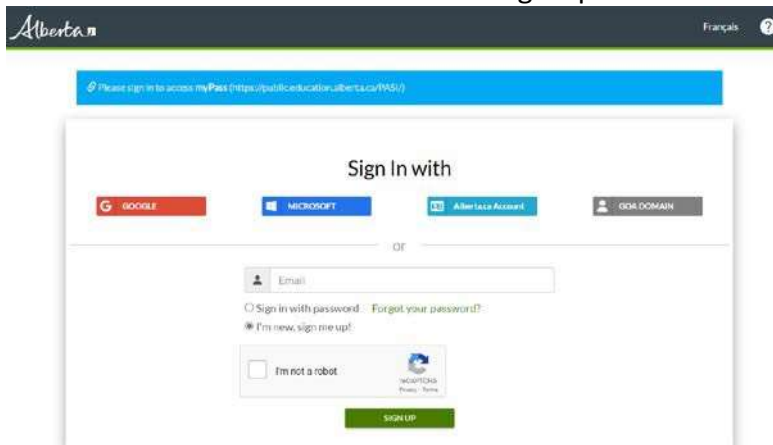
Alberta

Français

Please sign in to access myPass (https://publiceducation.alberta.ca/PASI/)

Sign In with

G GOOGLE

MICROSOFT

Alberta.ca Account

GOA DOMAIN

or

Email

Sign in with password Forgot your password?

I'm new, sign me up!

I'm not a robot

reCAPTCHA
Privacy - Terms

SIGN UP